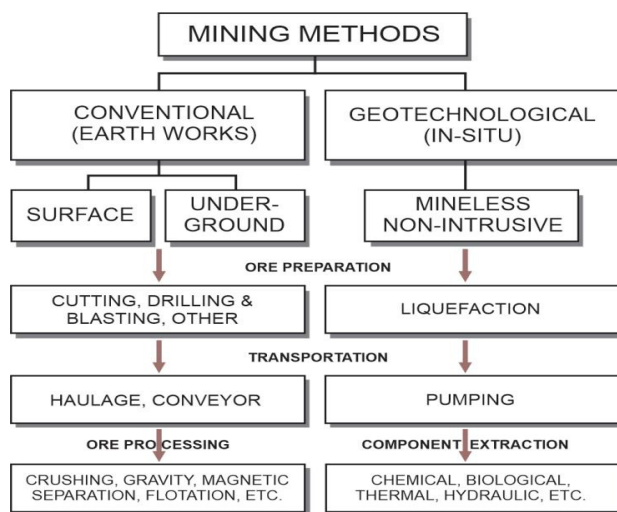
MINING METHODS

CONVENTIONAL (EARTH WORKS)

GEOTECHNOLOGICAL (IN-SITU)

SURFACE

UNDER-GROUND

MINELESS NON-INTRUSIVE

ORE PREPARATION

CUTTING, DRILLING & BLASTING, OTHER

LIQUEFACTION

TRANSPORTATION

HAULAGE, CONVEYOR

PUMPING

ORE PROCESSING

COMPONENT EXTRACTION

CRUSHING, GRAVITY, MAGNETIC SEPARATION, FLOTATION, ETC.

CHEMICAL, BIOLOGICAL, THERMAL, HYDRAULIC, ETC.